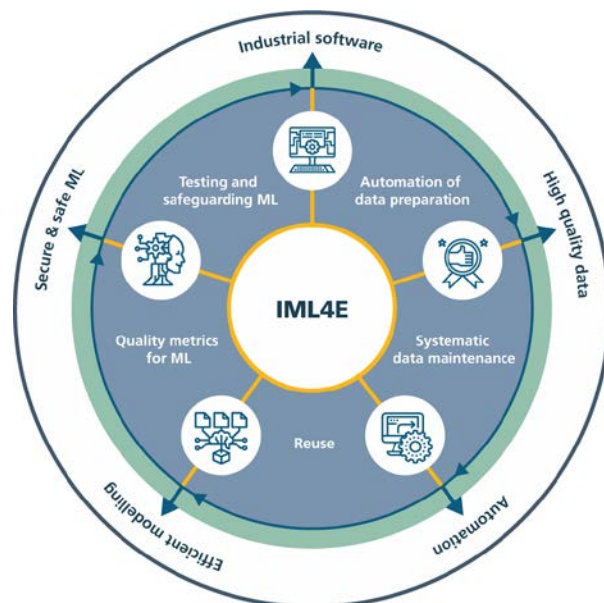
Industrial software

High quality data

Automation

Efficient modeling

Secure & safe ML

Testing and safeguarding ML

Automation of data preparation

IML4E

Quality metrics for ML

Systematic data maintenance

Reuse